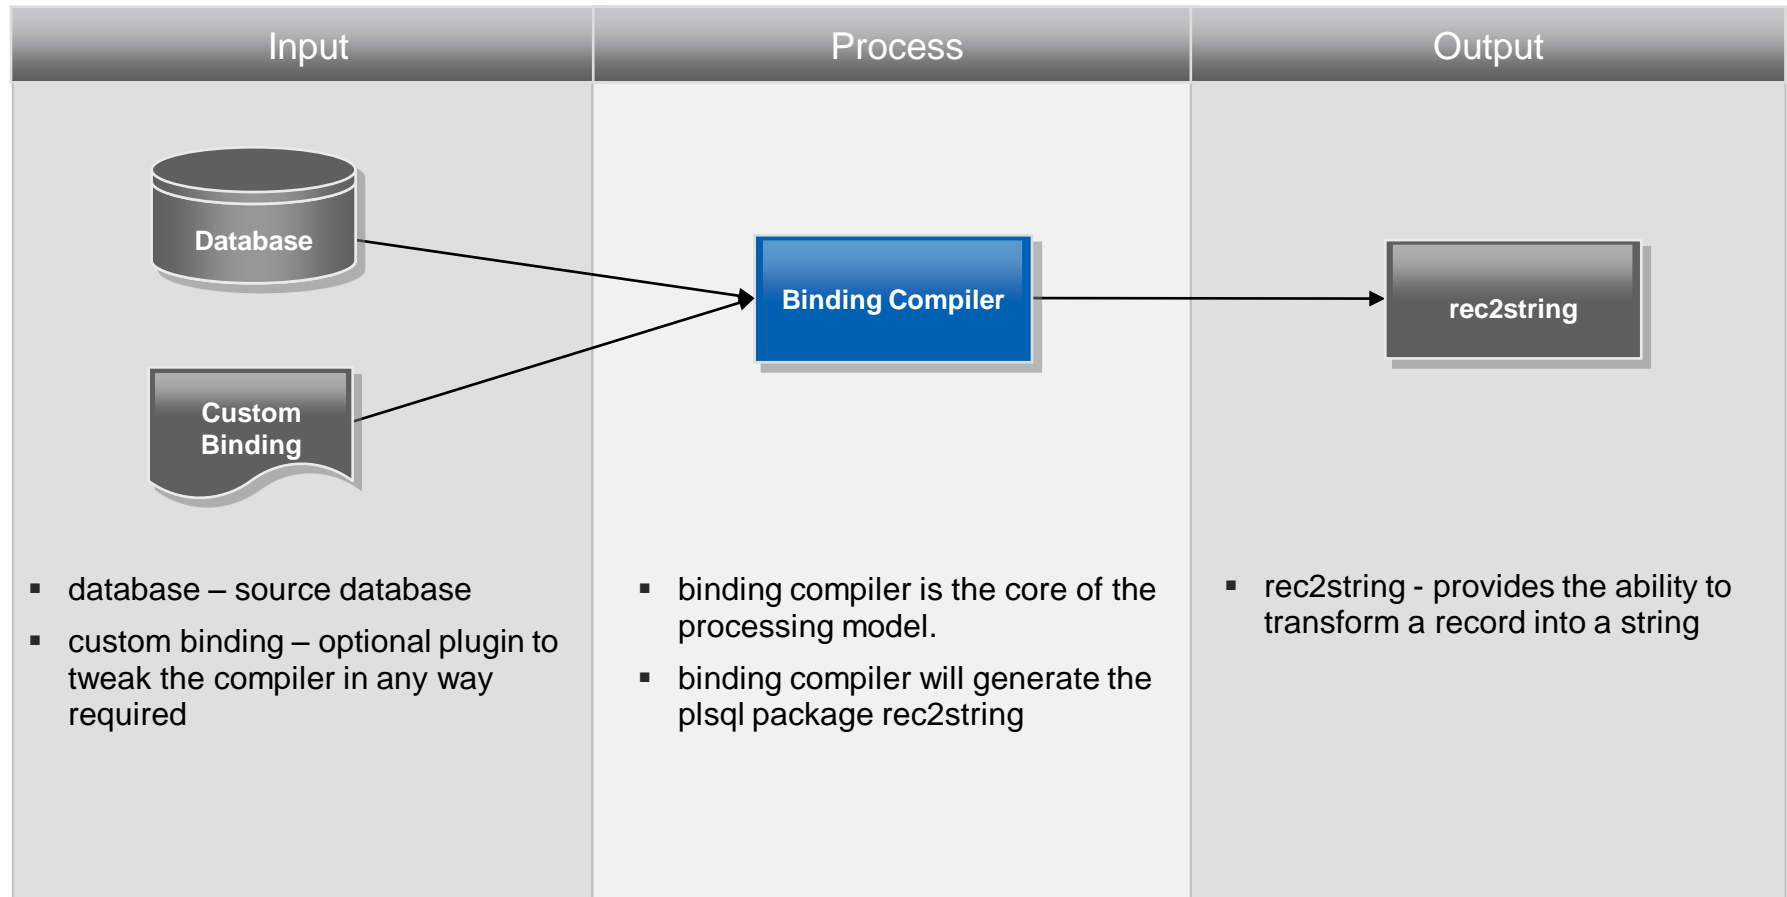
Input

Database

Custom Binding

▪ database – source database

▪ custom binding – optional plugin to tweak the compiler in any way required

Process

Binding Compiler

▪ binding compiler is the core of the processing model.

▪ binding compiler will generate the plsql package rec2string

Output

rec2string

▪ rec2string - provides the ability to transform a record into a string